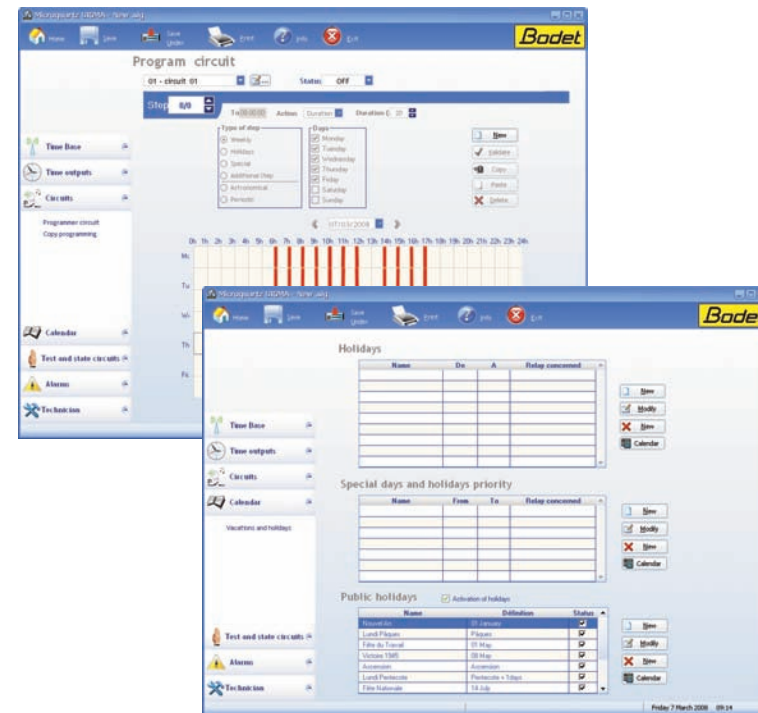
Microquartz SIGMA - New.sig

Home Save Save Under Print Info Exit

Bodet

Program circuit

01 - circuit 01

Status: OFF

Step 0/0

To Action: Duration Duration

Type of step
Weekly
Holidays
Special
Additional Day
Astronomical
Periodic

Days
Monday
Tuesday
Wednesday
Thursday
Friday
Saturday
Sunday

New
Validate
Copy
Paste
Delete

Time Base
Time outputs
Circuits

Programmer circuit
Copy programming

07/03/2008

0h 1h 2h 3h 4h 5h 6h 7h 8h 9h 10h 11h 12h 13h 14h 15h 16h 17h 18h 19h 20h 21h 22h 23h 24h

Mo
Tu
We
Th
Fr

Calendar
Test and state circuits
Alarms
Technician

Microquartz SIGMA - New.sig

Home Save Save Under Print Info Exit

Bodet

Holidays

| Name | Do | A | Relay concerned |
|---|---|---|---|
| | | | |

New
Modify
Delete
Calendar

Time Base
Time outputs
Circuits
Calendar

Vacations and holidays

Special days and holidays priority

| Name | From | To | Relay concerned |
|---|---|---|---|
| | | | |

New
Modify
Delete
Calendar

Public holidays

Activation of holidays

| Name | Définition | Status |
|---|---|---|
| Nouvel An | 01 January | ☑ |
| Lundi Pâques | Pâques | ☑ |
| Fête du Travail | 01 May | ☑ |
| Victoire 1945 | 08 May | ☑ |
| Ascension | Ascension | ☑ |
| Lundi Pentecote | Pentecote + 1days | ☑ |
| Fête Nationale | 14 July | ☑ |

New
Modify
Delete
Calendar

Test and state circuits
Alarms
Technician

Friday 7 March 2008 09:14